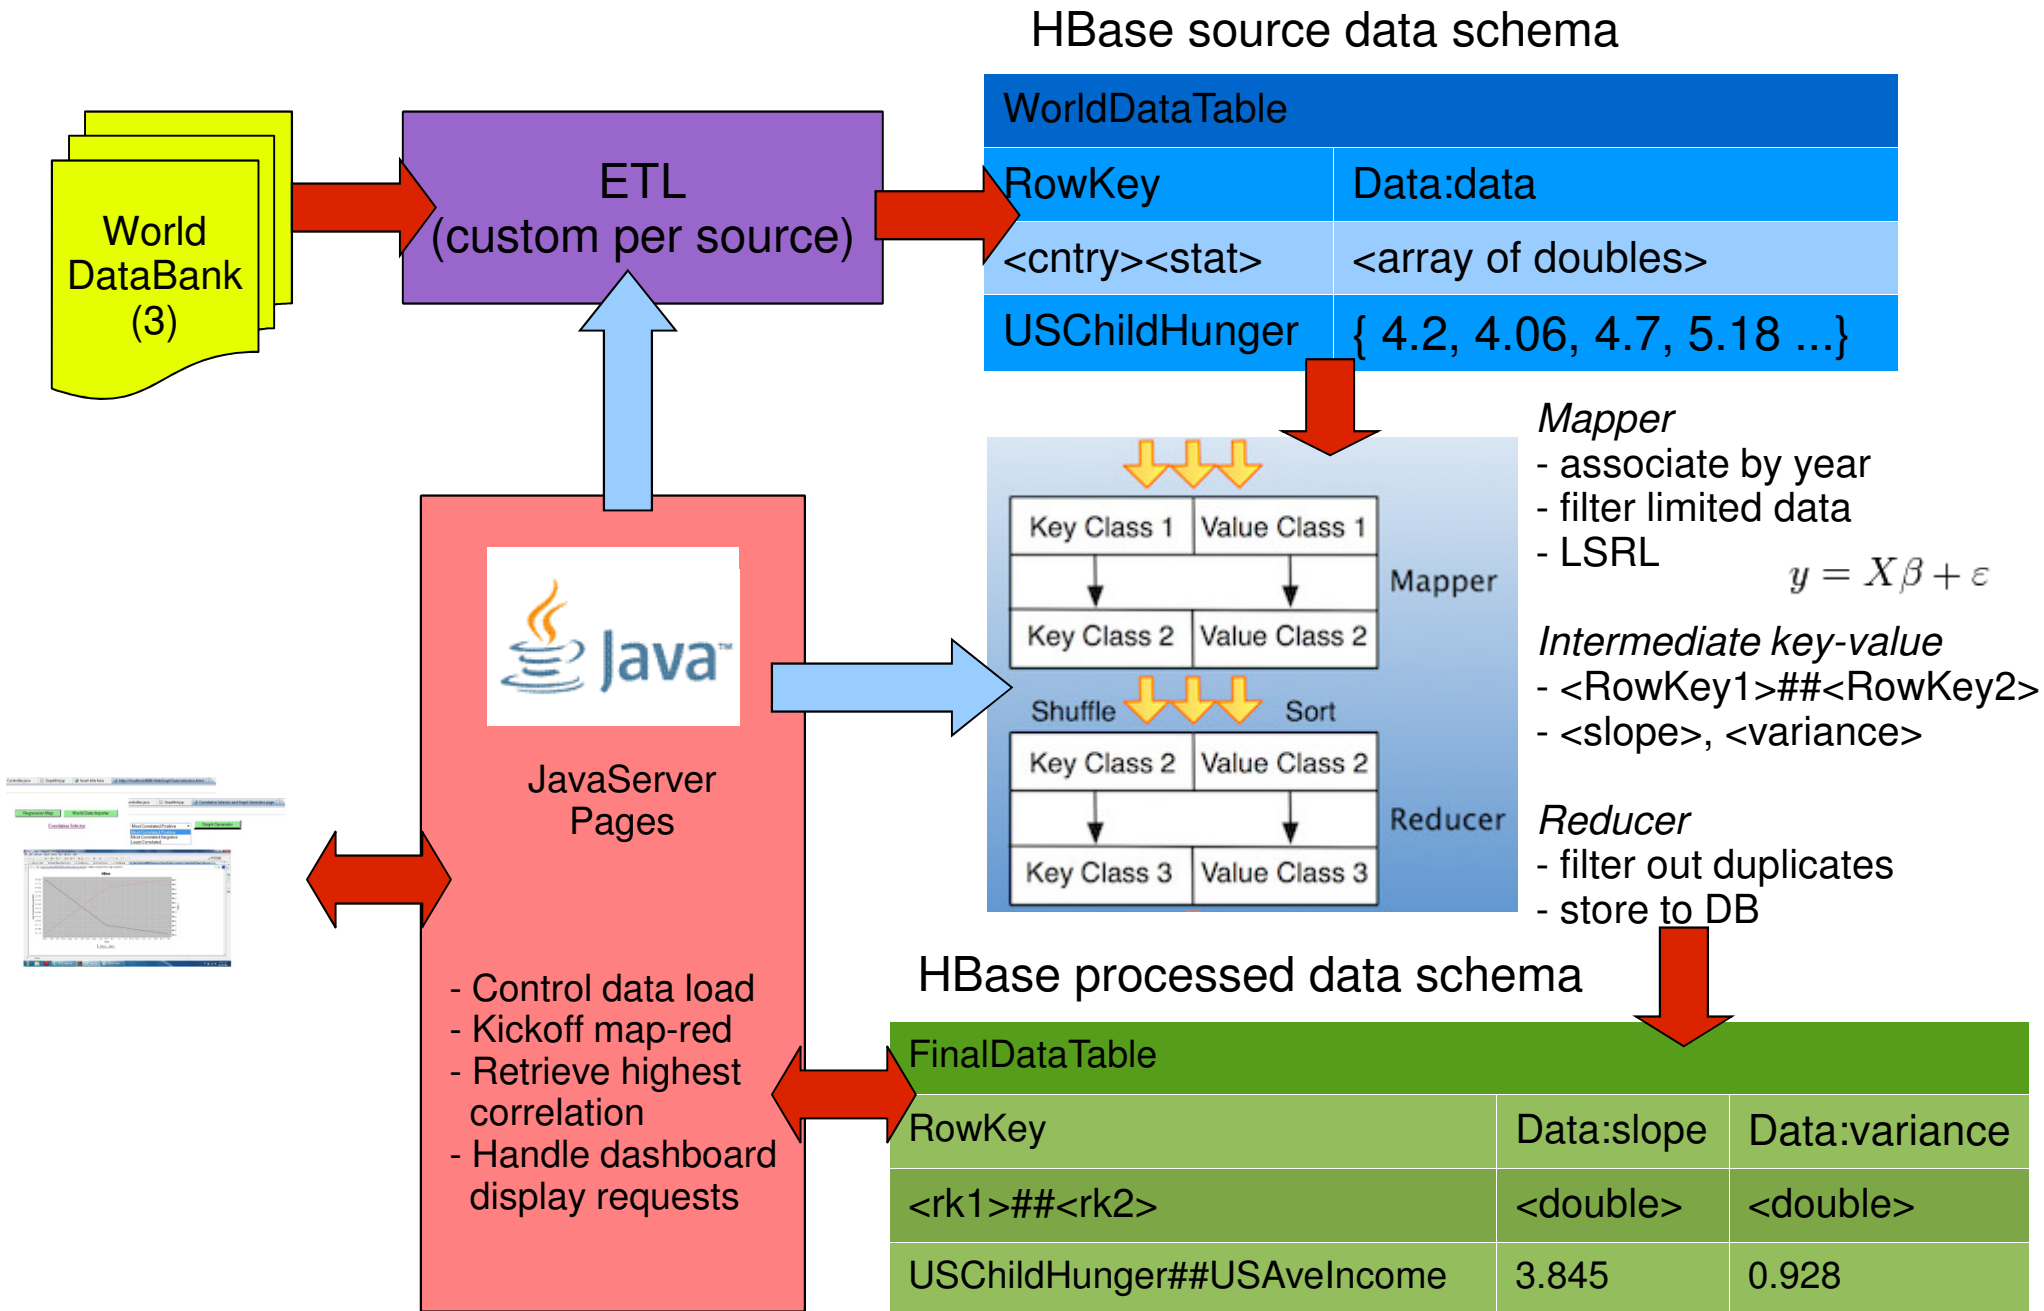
World DataBank (3)

ETL (custom per source)

HBase source data schema

| WorldDataTable | |
|---|---|
| RowKey | Data:data |
| <cntry><stat> | <array of doubles> |
| USChildHunger | { 4.2, 4.06, 4.7, 5.18 ...} |

Java™

JavaServer Pages

- Control data load
- Kickoff map-red
- Retrieve highest correlation
- Handle dashboard display requests

| Key Class 1 | Value Class 1 |
|---|---|
| Key Class 2 | Value Class 2 |

Mapper

Shuffle Sort

| Key Class 2 | Value Class 2 |
|---|---|
| Key Class 3 | Value Class 3 |

Reducer

Mapper
- associate by year
- filter limited data
- LSRL

$y = X\beta + \varepsilon$

Intermediate key-value
- <RowKey1>##<RowKey2>
- <slope>, <variance>

Reducer
- filter out duplicates
- store to DB

HBase processed data schema

| FinalDataTable | | |
|---|---|---|
| RowKey | Data:slope | Data:variance |
| <rk1>##<rk2> | <double> | <double> |
| USChildHunger##USAveIncome | 3.845 | 0.928 |